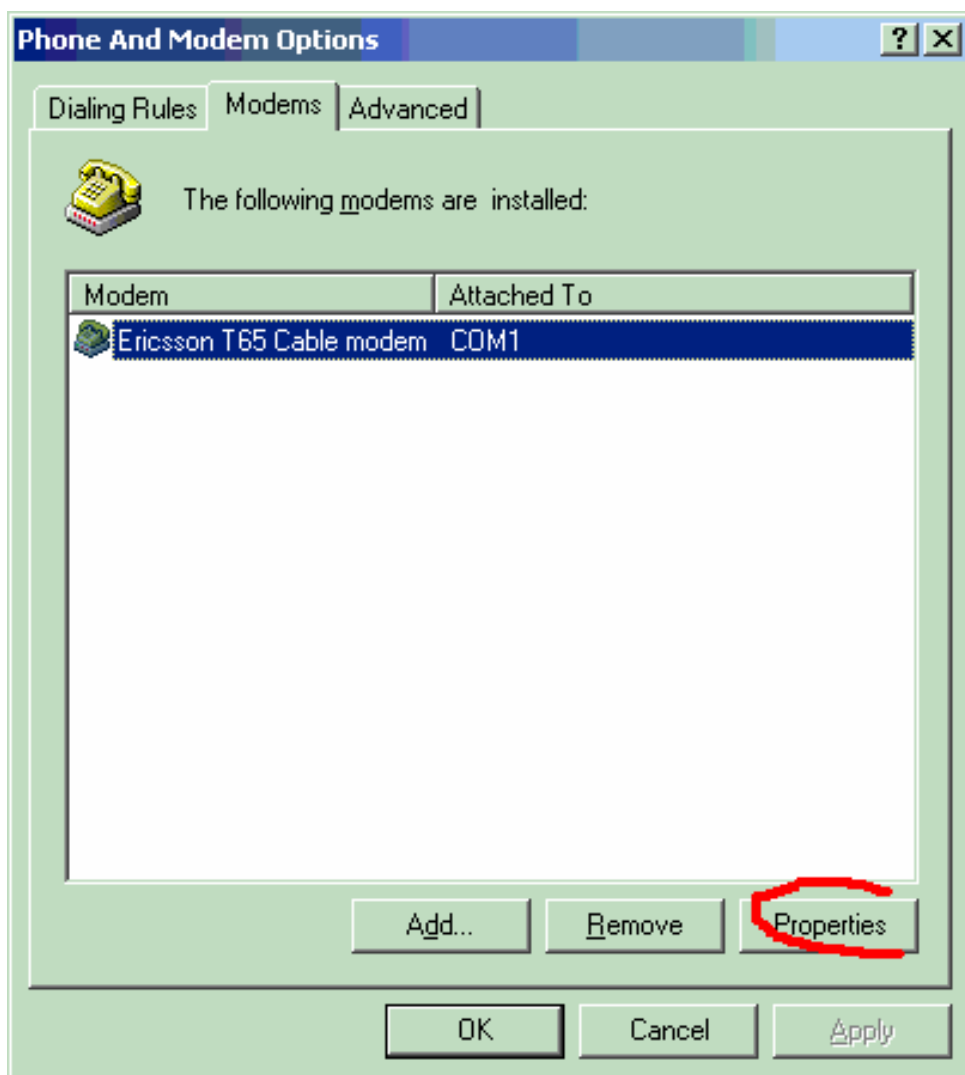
Phone And Modem Options

?

Dialing Rules

Modems

Advanced

The following modems are installed:

| Modem | Attached To |
|---|---|
| Ericsson T65 Cable modem | COM1 |

Add...

Remove

Properties

OK

Cancel

Apply